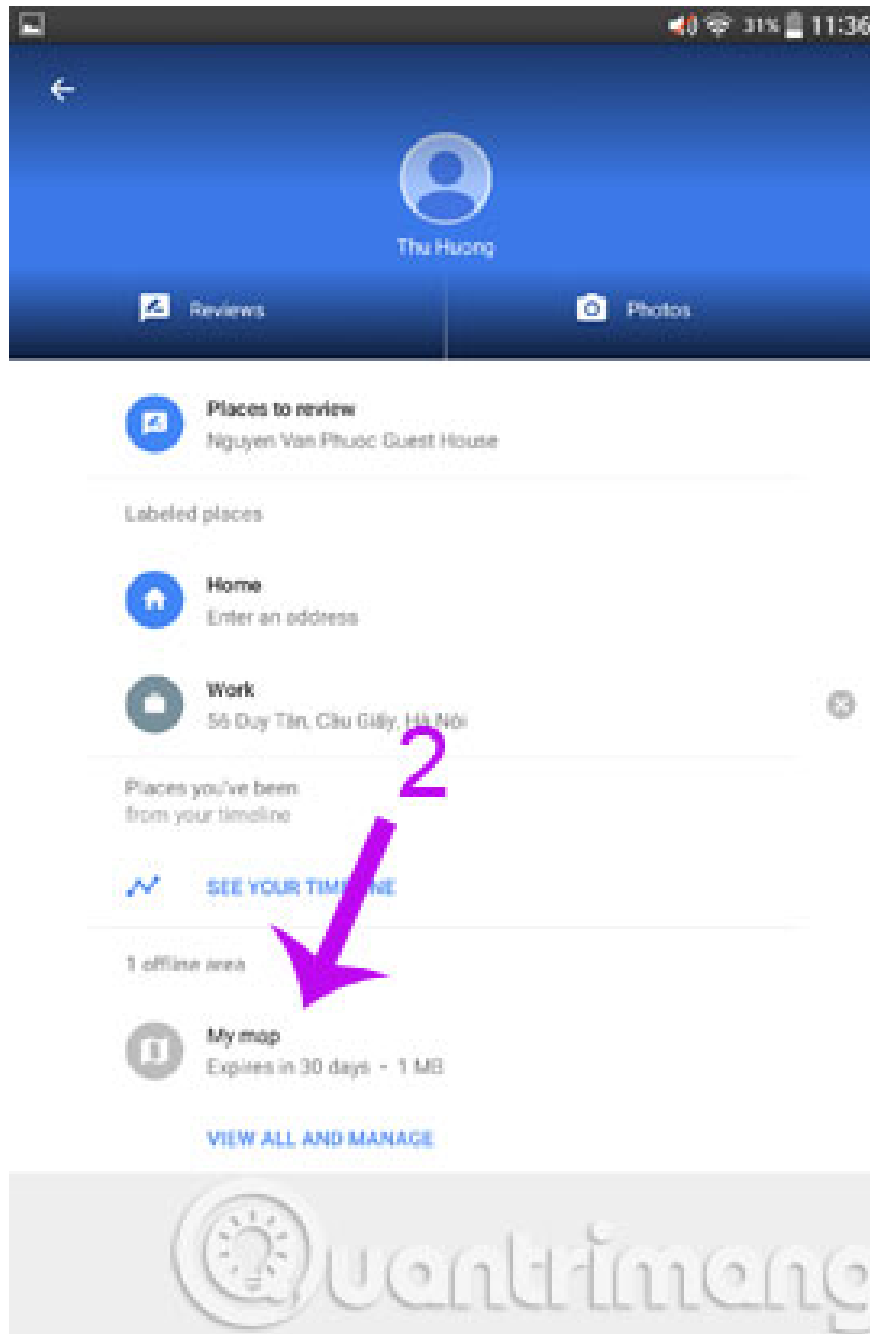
31% 11:36

Thu Huong

Reviews

Photos

Places to review
Nguyen Van Phuoc Guest House

Labeled places

Home
Enter an address

Work
56 Duy Tân, Cầu Giấy, Hà Nội

2

Places you've been
from your timeline

SEE YOUR TIME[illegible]NE

1 offline area

My map
Expires in 30 days - 1 MB

VIEW ALL AND MANAGE

Quantrimang